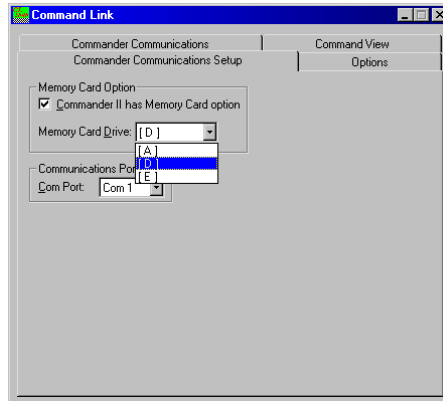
Command Link

Commander Communications | Command View
Commander Communications Setup | Options

Memory Card Option
☑ Commander II has Memory Card option

Memory Card Drive: [ D ]
[ A ]
[ D ]
[ E ]

Communications Por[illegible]
Com Port: Com 1